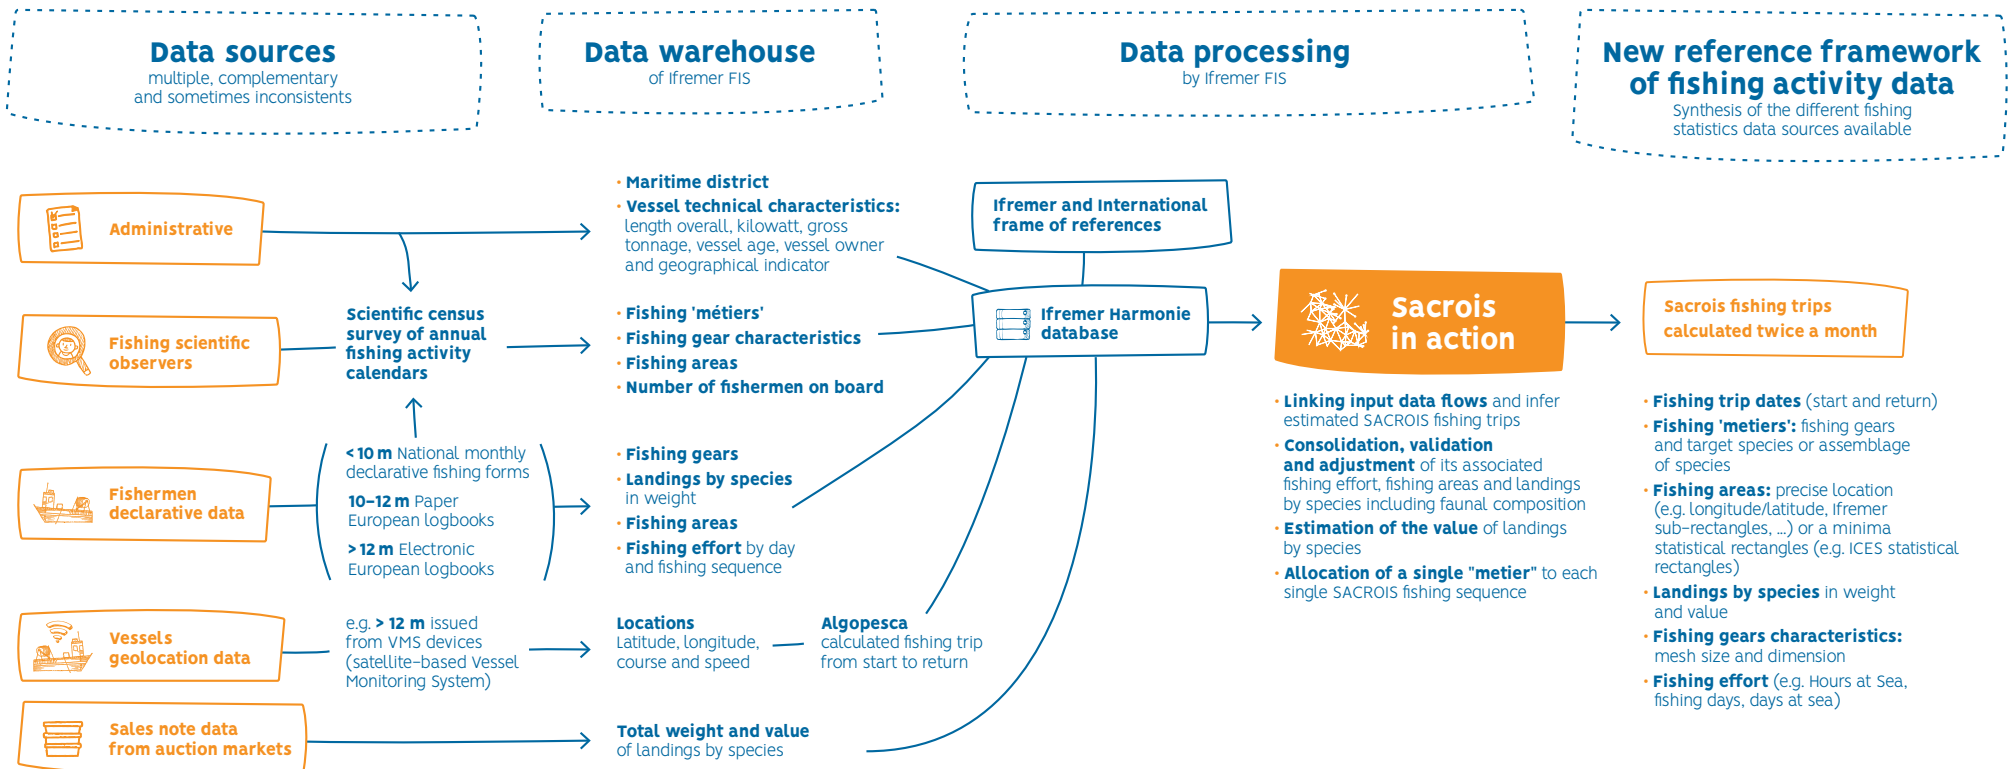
Data sources
multiple, complementary and sometimes inconsistents

Data warehouse
of Ifremer FIS

Data processing
by Ifremer FIS

New reference framework of fishing activity data
Synthesis of the different fishing statistics data sources available

Administrative

Fishing scientific observers

Fishermen declarative data

Vessels geolocation data

Sales note data from auction markets

Scientific census survey of annual fishing activity calendars

< 10 m National monthly declarative fishing forms

10–12 m Paper European logbooks

> 12 m Electronic European logbooks

e.g. > 12 m issued from VMS devices (satellite-based Vessel Monitoring System)

· Maritime district
· Vessel technical characteristics: length overall, kilowatt, gross tonnage, vessel age, vessel owner and geographical indicator

· Fishing 'métiers'
· Fishing gear characteristics
· Fishing areas
· Number of fishermen on board

· Fishing gears
· Landings by species in weight
· Fishing areas
· Fishing effort by day and fishing sequence

Locations
Latitude, longitude, course and speed

Algopesca
calculated fishing trip from start to return

Total weight and value
of landings by species

Ifremer and International frame of references

Ifremer Harmonie database

Sacrois in action

· Linking input data flows and infer estimated SACROIS fishing trips
· Consolidation, validation and adjustment of its associated fishing effort, fishing areas and landings by species including faunal composition
· Estimation of the value of landings by species
· Allocation of a single "metier" to each single SACROIS fishing sequence

Sacrois fishing trips calculated twice a month

· Fishing trip dates (start and return)
· Fishing 'metiers': fishing gears and target species or assemblage of species
· Fishing areas: precise location (e.g. longitude/latitude, Ifremer sub-rectangles, ...) or a minima statistical rectangles (e.g. ICES statistical rectangles)
· Landings by species in weight and value
· Fishing gears characteristics: mesh size and dimension
· Fishing effort (e.g. Hours at Sea, fishing days, days at sea)